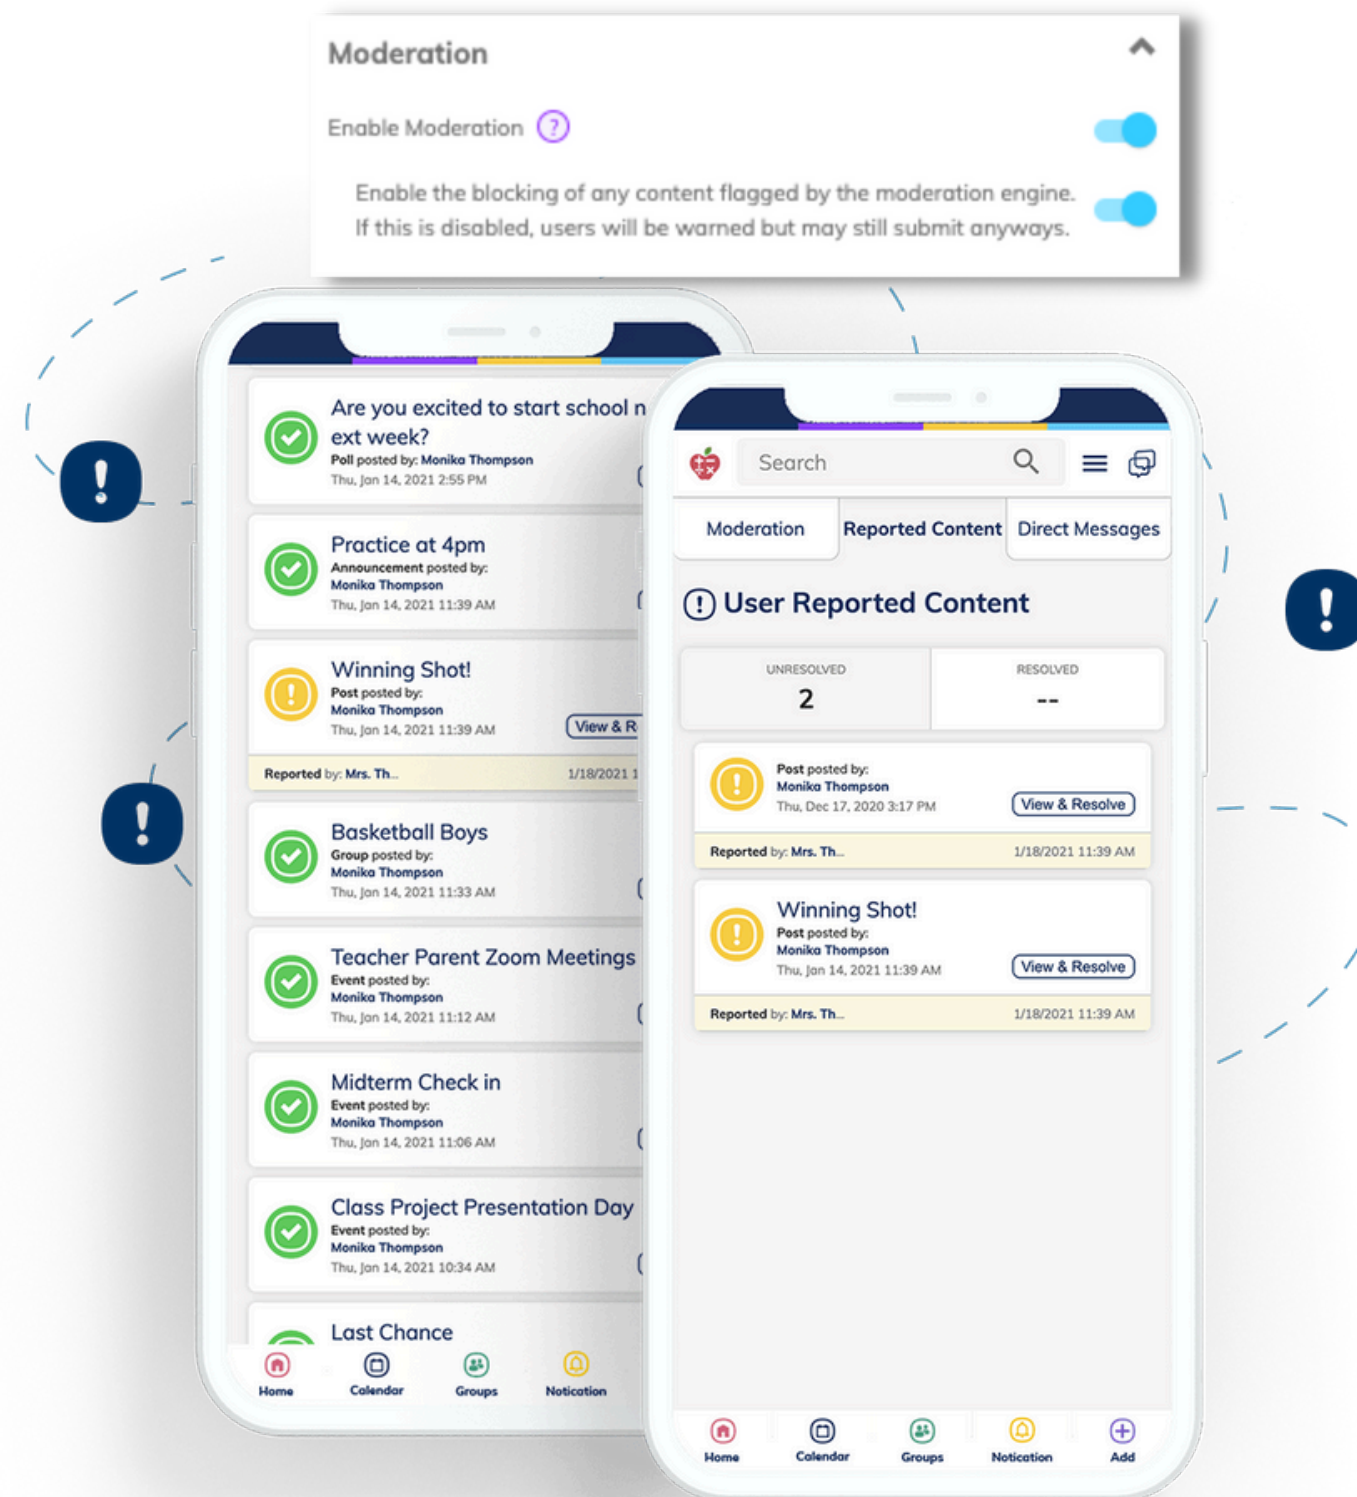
Moderation

Enable Moderation ?

Enable the blocking of any content flagged by the moderation engine. If this is disabled, users will be warned but may still submit anyways.

Are you excited to start school n ext week?
Poll posted by: Monika Thompson
Thu, Jan 14, 2021 2:55 PM

Practice at 4pm
Announcement posted by: Monika Thompson
Thu, Jan 14, 2021 11:39 AM

Winning Shot!
Post posted by: Monika Thompson
Thu, Jan 14, 2021 11:39 AM
View & R
Reported by: Mrs. Th... 1/18/2021 1

Basketball Boys
Group posted by: Monika Thompson
Thu, Jan 14, 2021 11:33 AM

Teacher Parent Zoom Meetings
Event posted by: Monika Thompson
Thu, Jan 14, 2021 11:12 AM

Midterm Check in
Event posted by: Monika Thompson
Thu, Jan 14, 2021 11:06 AM

Class Project Presentation Day
Event posted by: Monika Thompson
Thu, Jan 14, 2021 10:34 AM

Last Chance

Home Calendar Groups Notication

Search

Moderation Reported Content Direct Messages

User Reported Content

| UNRESOLVED | RESOLVED |
|---|---|
| 2 | -- |

Post posted by: Monika Thompson
Thu, Dec 17, 2020 3:17 PM
View & Resolve
Reported by: Mrs. Th... 1/18/2021 11:39 AM

Winning Shot!
Post posted by: Monika Thompson
Thu, Jan 14, 2021 11:39 AM
View & Resolve
Reported by: Mrs. Th... 1/18/2021 11:39 AM

Home Calendar Groups Notication Add